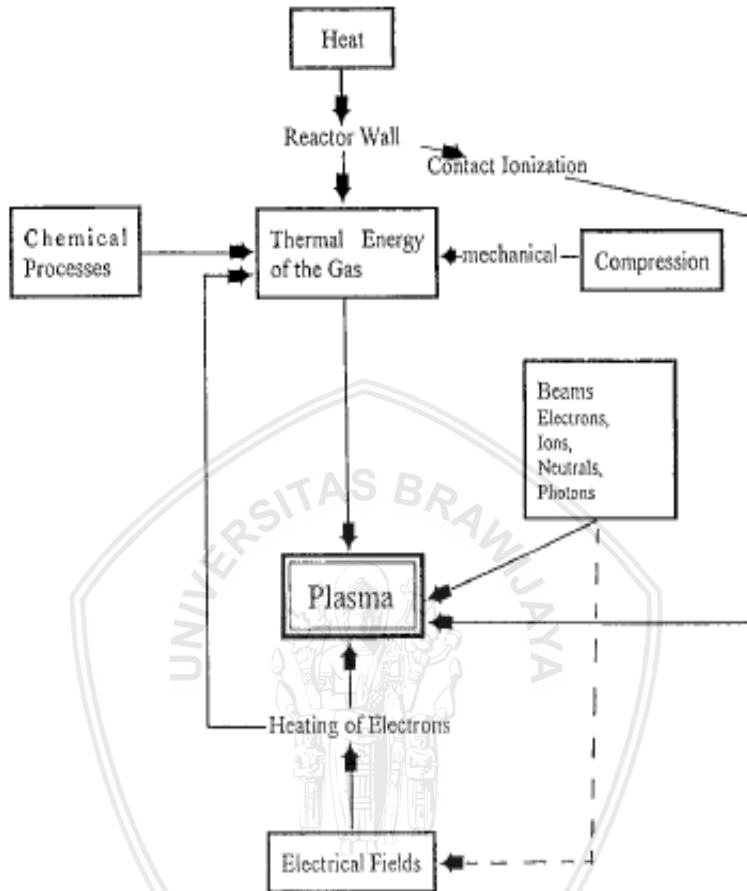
Heat

Reactor Wall

Contact Ionization

Chemical Processes

Thermal Energy of the Gas

mechanical

Compression

Beams
Electrons,
Ions,
Neutrals,
Photons

UNIVERSITAS BRAWIJAYA

Plasma

Heating of Electrons

Electrical Fields